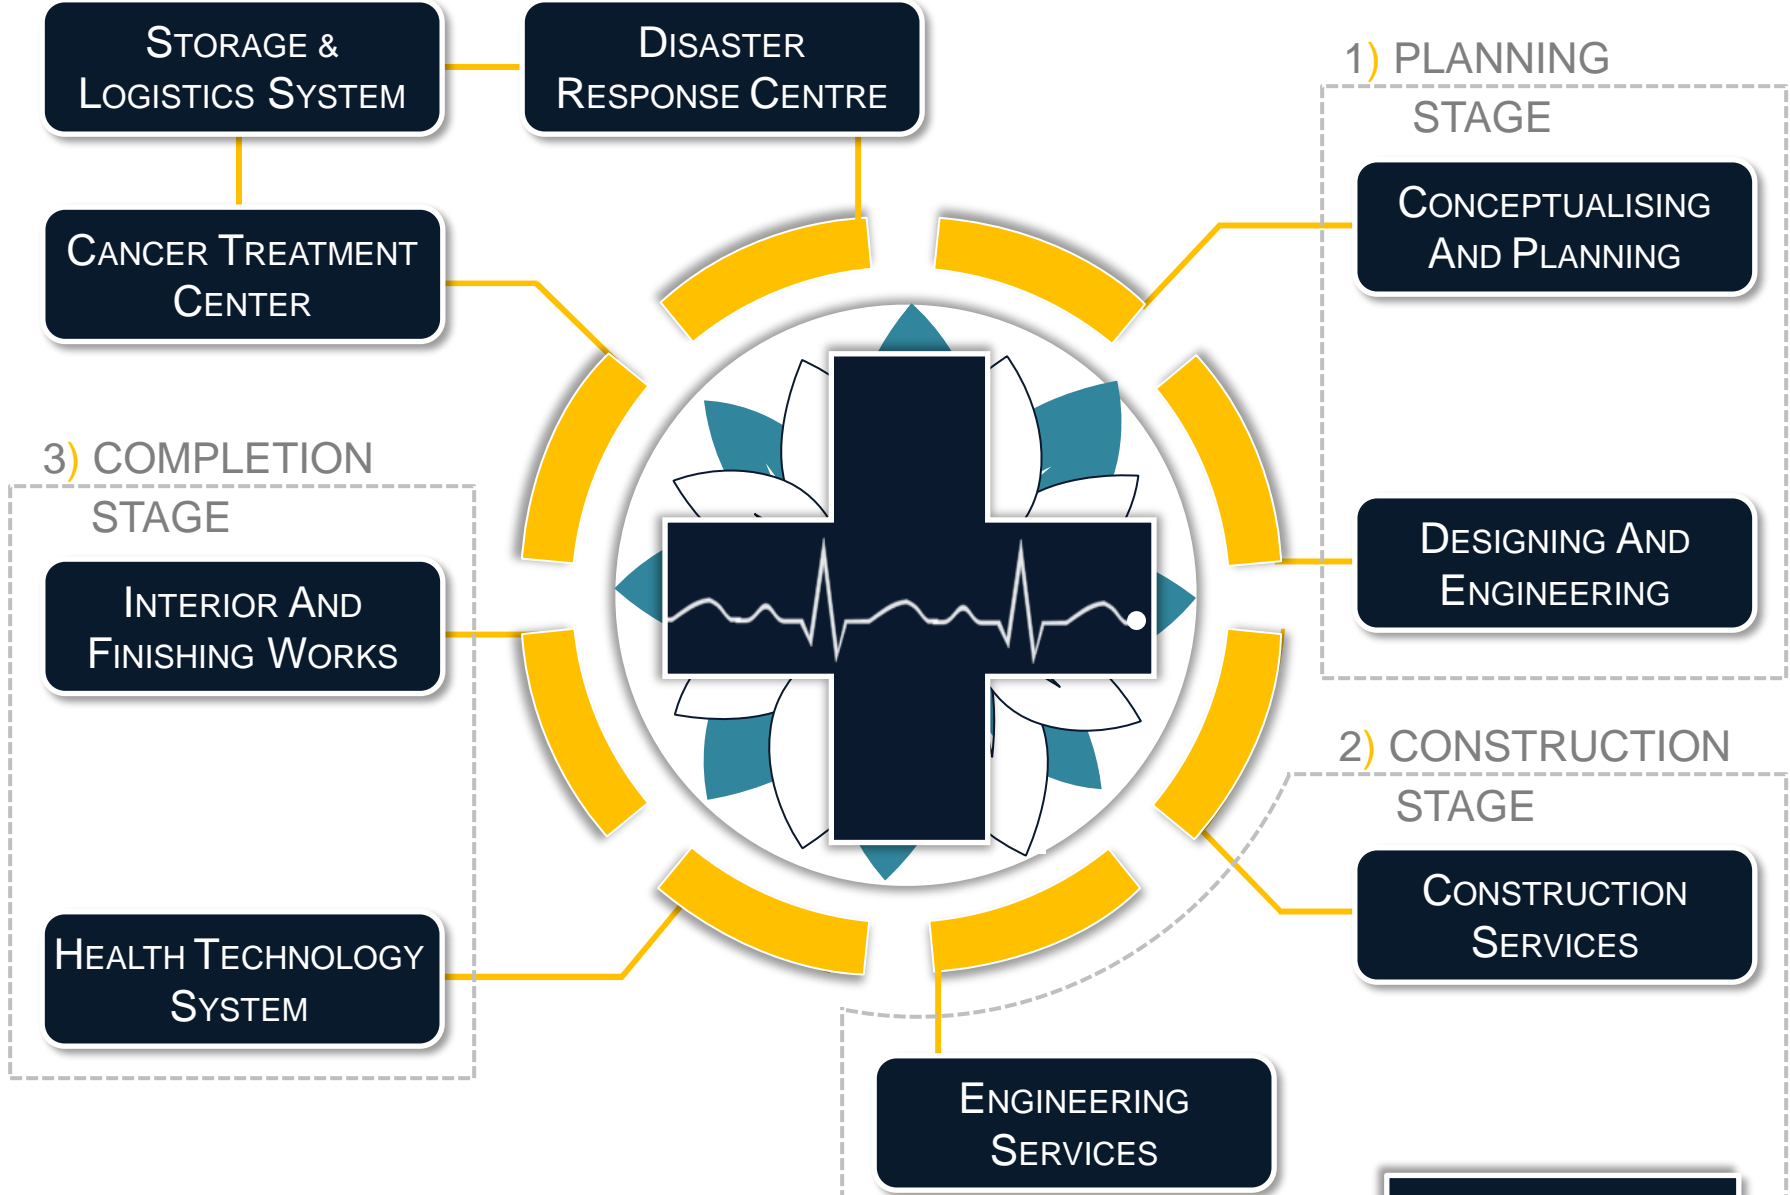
Storage & Logistics System

Disaster Response Centre

1) PLANNING STAGE

Cancer Treatment Center

Conceptualising And Planning

3) COMPLETION STAGE

Designing And Engineering

Interior And Finishing Works

2) CONSTRUCTION STAGE

Construction Services

Health Technology System

Engineering Services